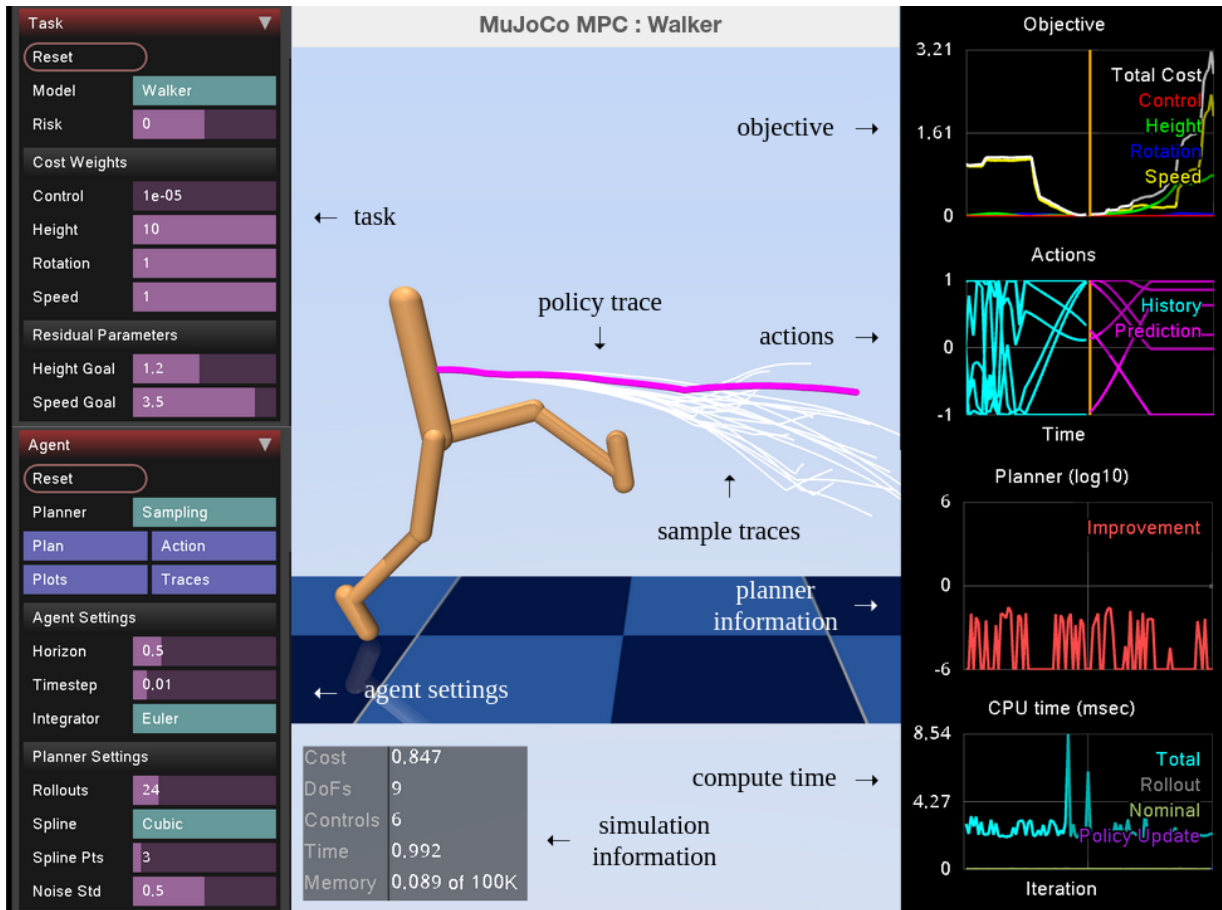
Task
Reset
Model Walker
Risk 0
Cost Weights
Control 1e-05
Height 10
Rotation 1
Speed 1
Residual Parameters
Height Goal 1.2
Speed Goal 3.5

Agent
Reset
Planner Sampling
Plan
Action
Plots
Traces
Agent Settings
Horizon 0.5
Timestep 0.01
Integrator Euler
Planner Settings
Rollouts 24
Spline Cubic
Spline Pts 3
Noise Std 0.5

MuJoCo MPC : Walker

objective →
← task
policy trace
↓
actions →
↑
sample traces
planner information →
← agent settings
compute time →
← simulation information

| Cost | 0.847 |
|---|---|
| DoFs | 9 |
| Controls | 6 |
| Time | 0.992 |
| Memory | 0.089 of 100K |

Objective
3.21
1.61
0
Total Cost
Control
Height
Rotation
Speed

Actions
1
0
-1
History
Prediction
Time

Planner (log10)
6
0
-6
Improvement

CPU time (msec)
8.54
4.27
0
Total
Rollout
Nominal
Policy Update
Iteration